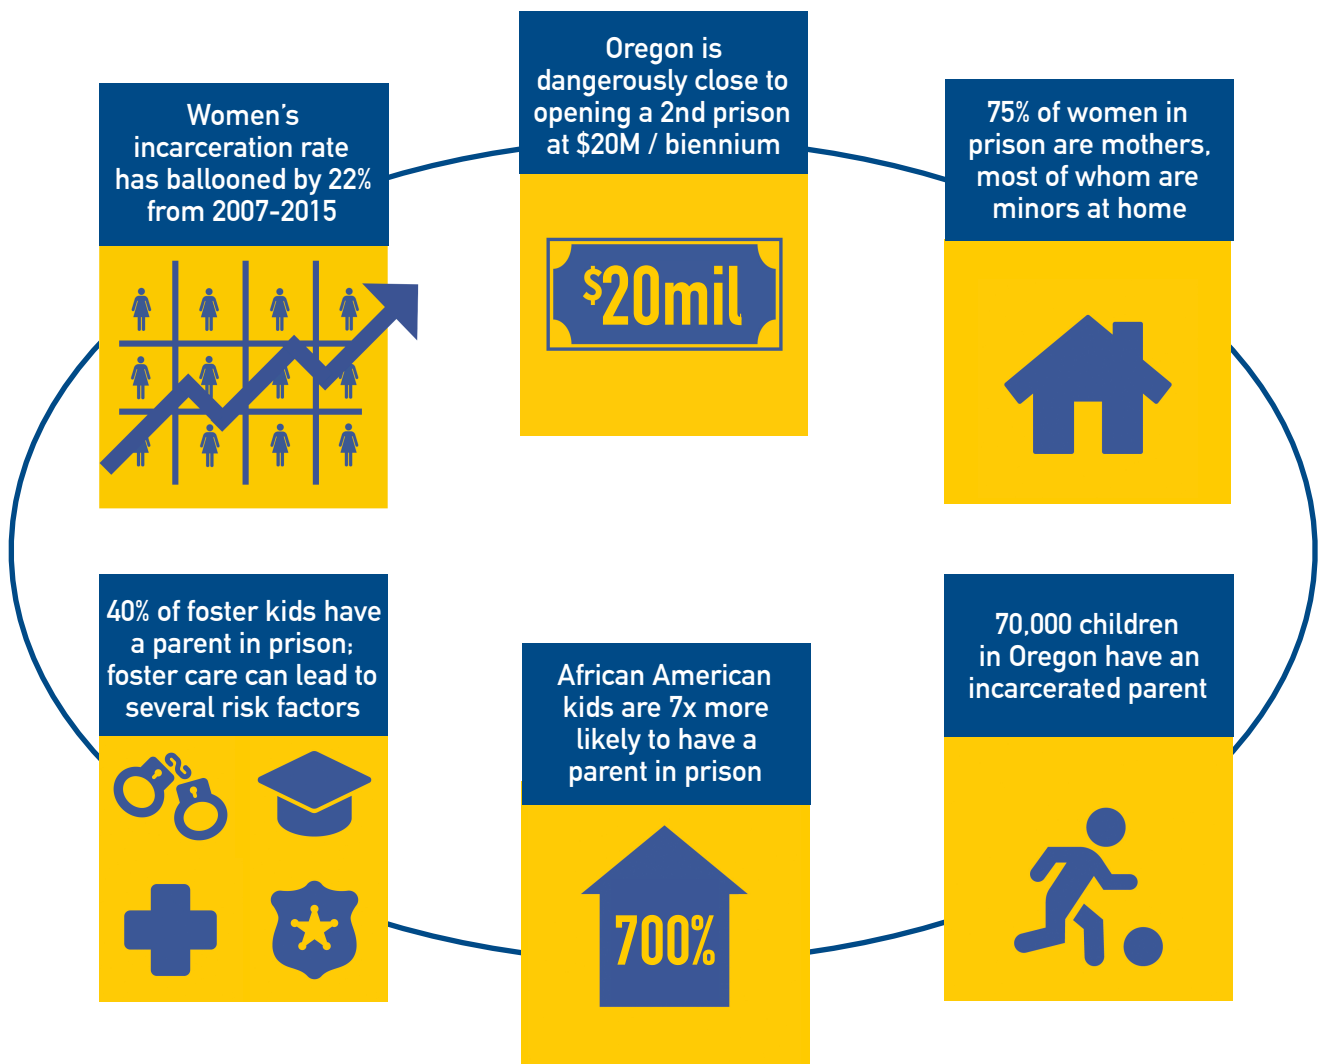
Women's incarceration rate has ballooned by 22% from 2007-2015

Oregon is dangerously close to opening a 2nd prison at $20M / biennium

$20mil

75% of women in prison are mothers, most of whom are minors at home

40% of foster kids have a parent in prison; foster care can lead to several risk factors

African American kids are 7x more likely to have a parent in prison

700%

70,000 children in Oregon have an incarcerated parent